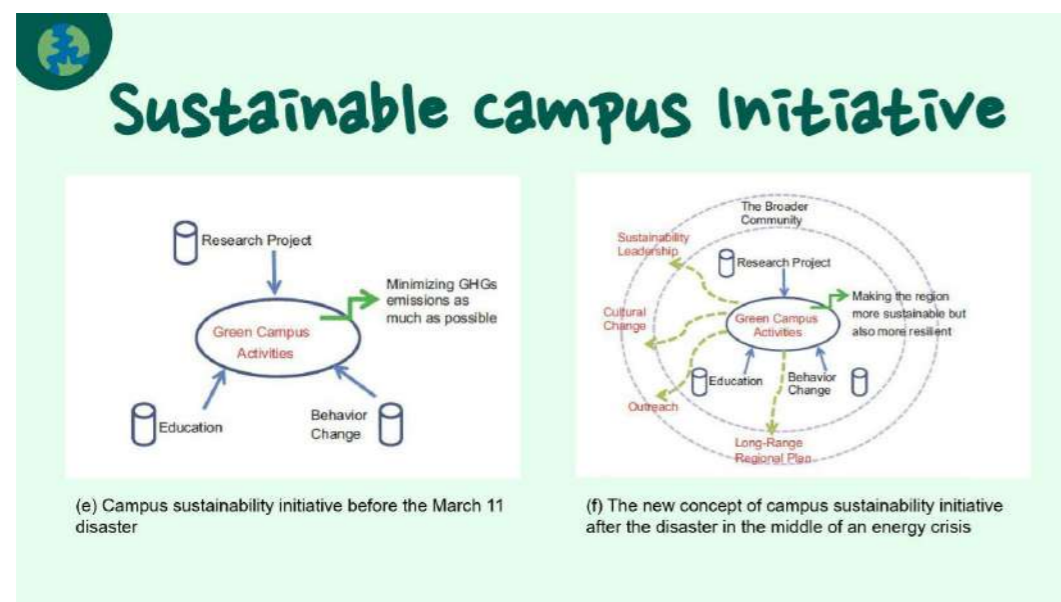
Sustainable campus Initiative

Research Project

Minimizing GHGs emissions as much as possible

Green Campus Activities

Education

Behavior Change

The Broader Community

Sustainability Leadership

Research Project

Making the region more sustainable but also more resilient

Cultural Change

Green Campus Activities

Education

Behavior Change

Outreach

Long-Range Regional Plan

(e) Campus sustainability initiative before the March 11 disaster

(f) The new concept of campus sustainability initiative after the disaster in the middle of an energy crisis